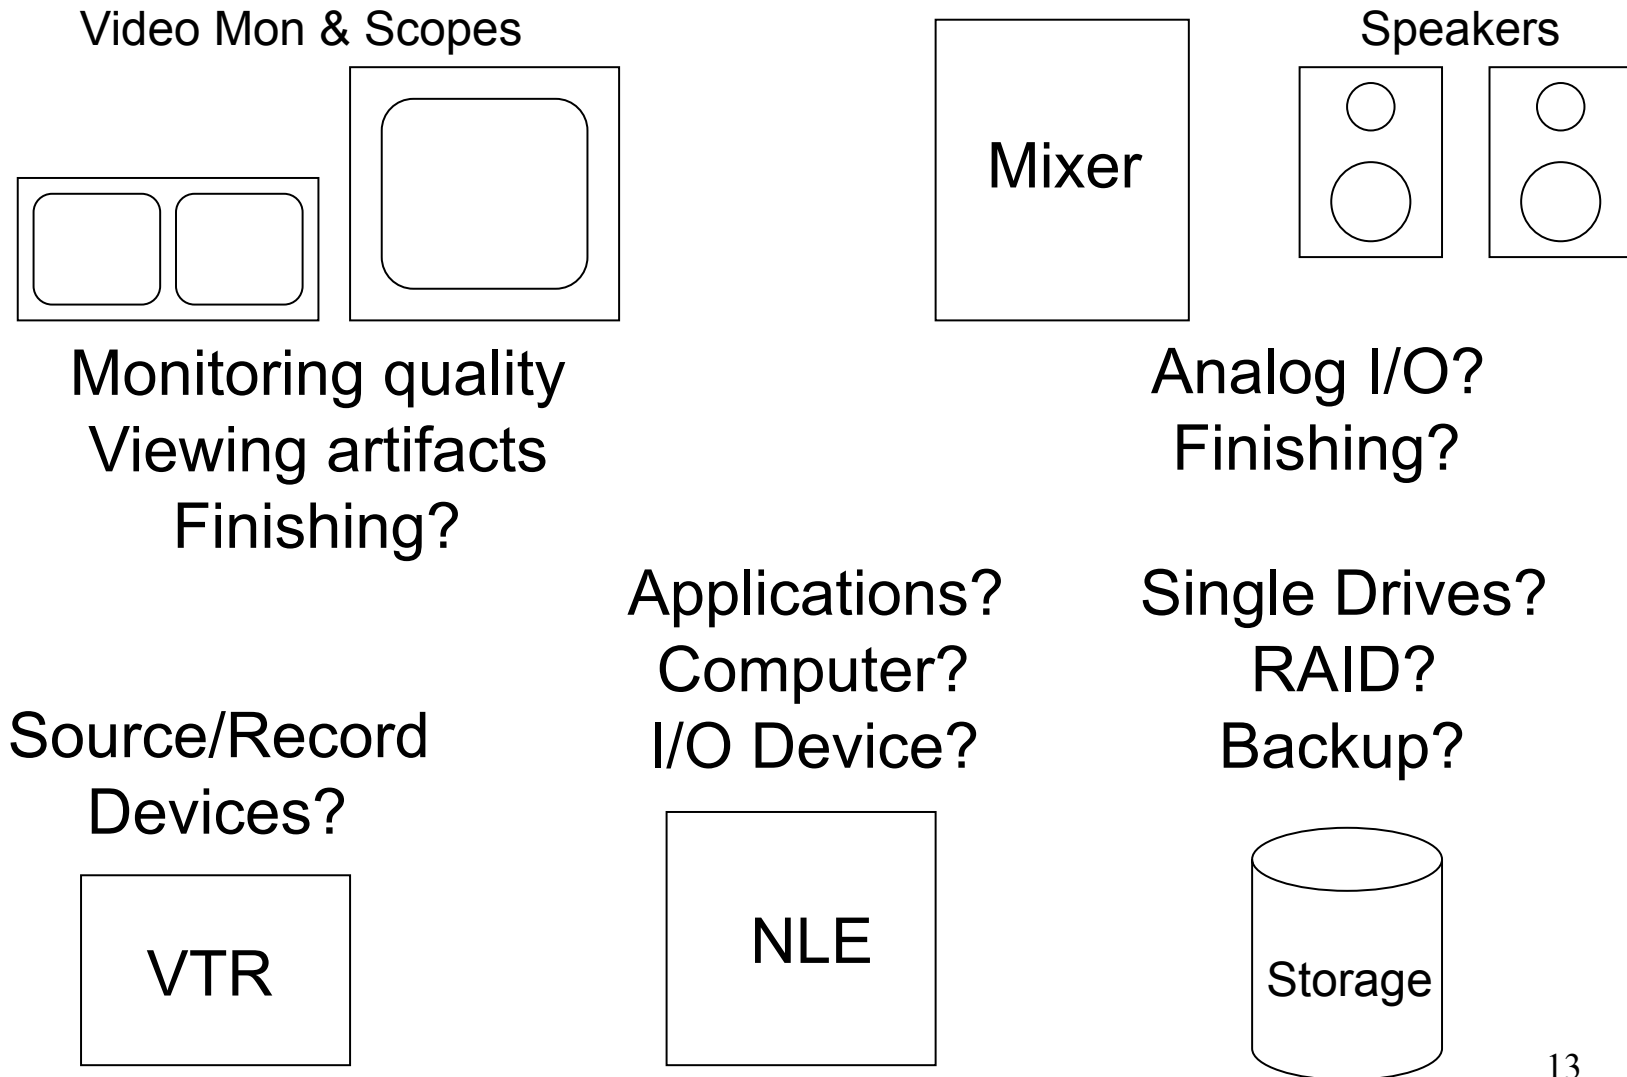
Video Mon & Scopes

Mixer

Speakers

Monitoring quality
Viewing artifacts
Finishing?

Analog I/O?
Finishing?

Applications?
Computer?
I/O Device?

Single Drives?
RAID?
Backup?

Source/Record
Devices?

VTR

NLE

Storage

13